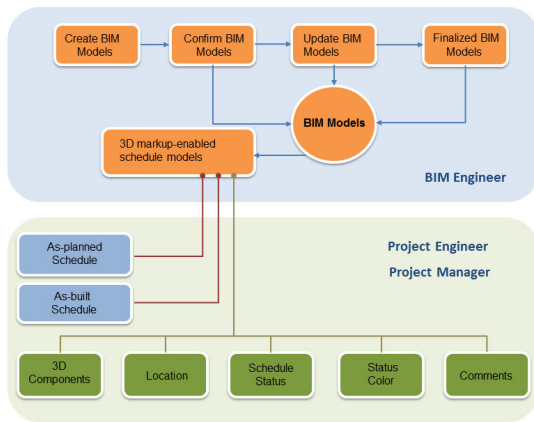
Create BIM Models

Confirm BIM Models

Update BIM Models

Finalized BIM Models

BIM Models

3D markup-enabled schedule models

BIM Engineer

Project Engineer

Project Manager

As-planned Schedule

As-built Schedule

3D Components

Location

Schedule Status

Status Color

Comments